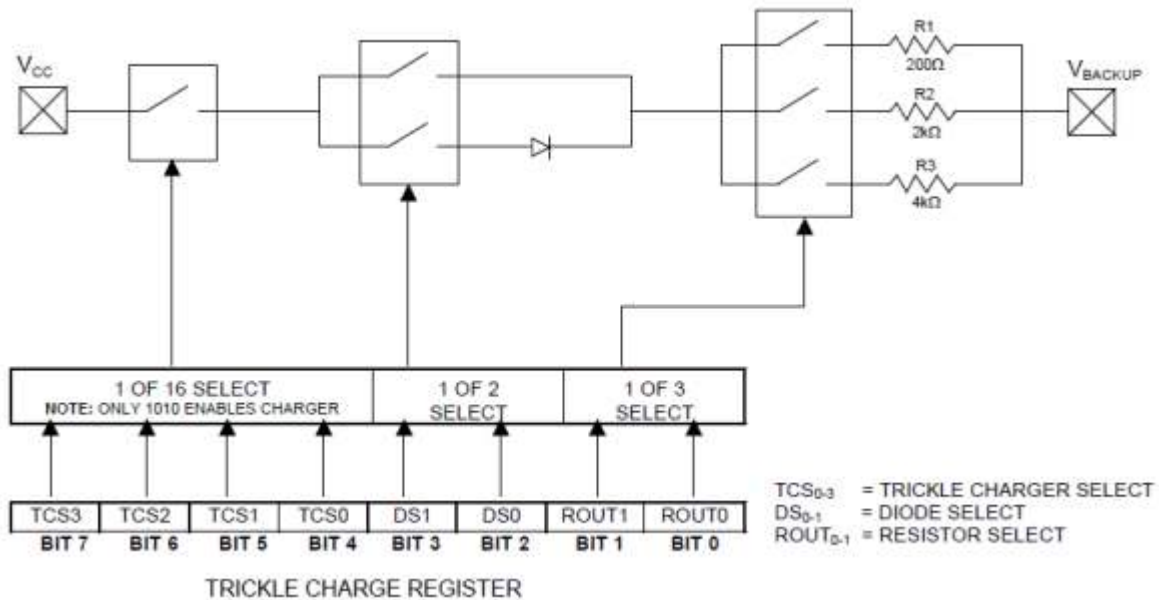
$V_{CC}$

R1
200Ω

R2
2kΩ

R3
4kΩ

$V_{BACKUP}$

| 1 OF 16 SELECT NOTE: ONLY 1010 ENABLES CHARGER | 1 OF 2 SELECT | 1 OF 3 SELECT |
|---|---|---|

| TCS3 | TCS2 | TCS1 | TCS0 | DS1 | DS0 | ROUT1 | ROUT0 |
|---|---|---|---|---|---|---|---|
| BIT 7 | BIT 6 | BIT 5 | BIT 4 | BIT 3 | BIT 2 | BIT 1 | BIT 0 |

$TCS_{0-3}$ = TRICKLE CHARGER SELECT
$DS_{0-1}$ = DIODE SELECT
$ROUT_{0-1}$ = RESISTOR SELECT

TRICKLE CHARGE REGISTER